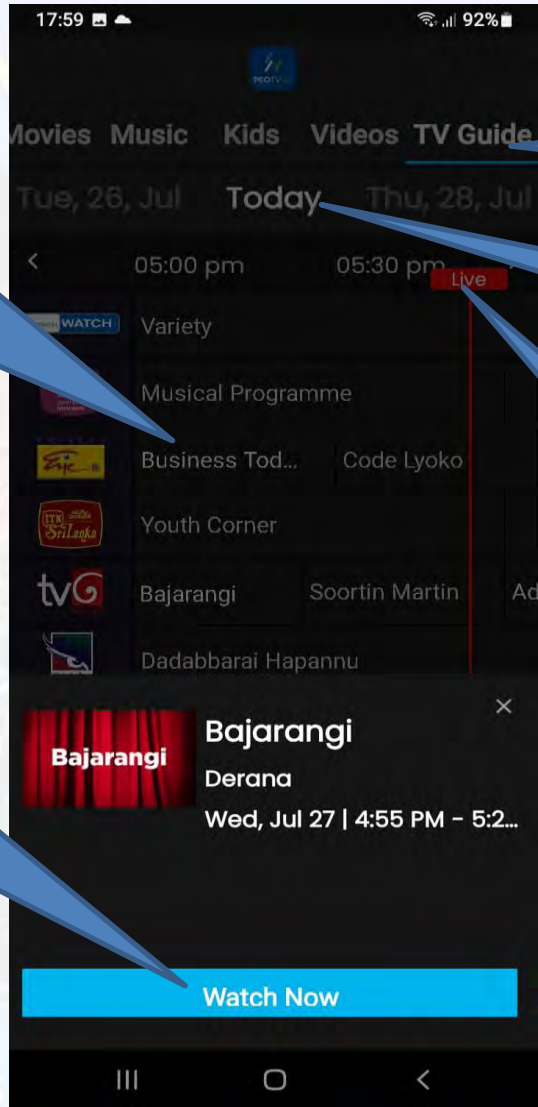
17:59 92%

PEOTV

Movies Music Kids Videos TV Guide

Tue, 26, Jul Today Thu, 28, Jul

05:00 pm 05:30 pm

Live

WATCH Variety

Musical Programme

Business Tod... Code Lyoko

ITN Sri Lanka Youth Corner

tvG Bajarangi Soortin Martin Ad

Dadabbarai Hapannu

Bajarangi

Bajarangi

Derana

Wed, Jul 27 | 4:55 PM - 5:2...

Watch Now